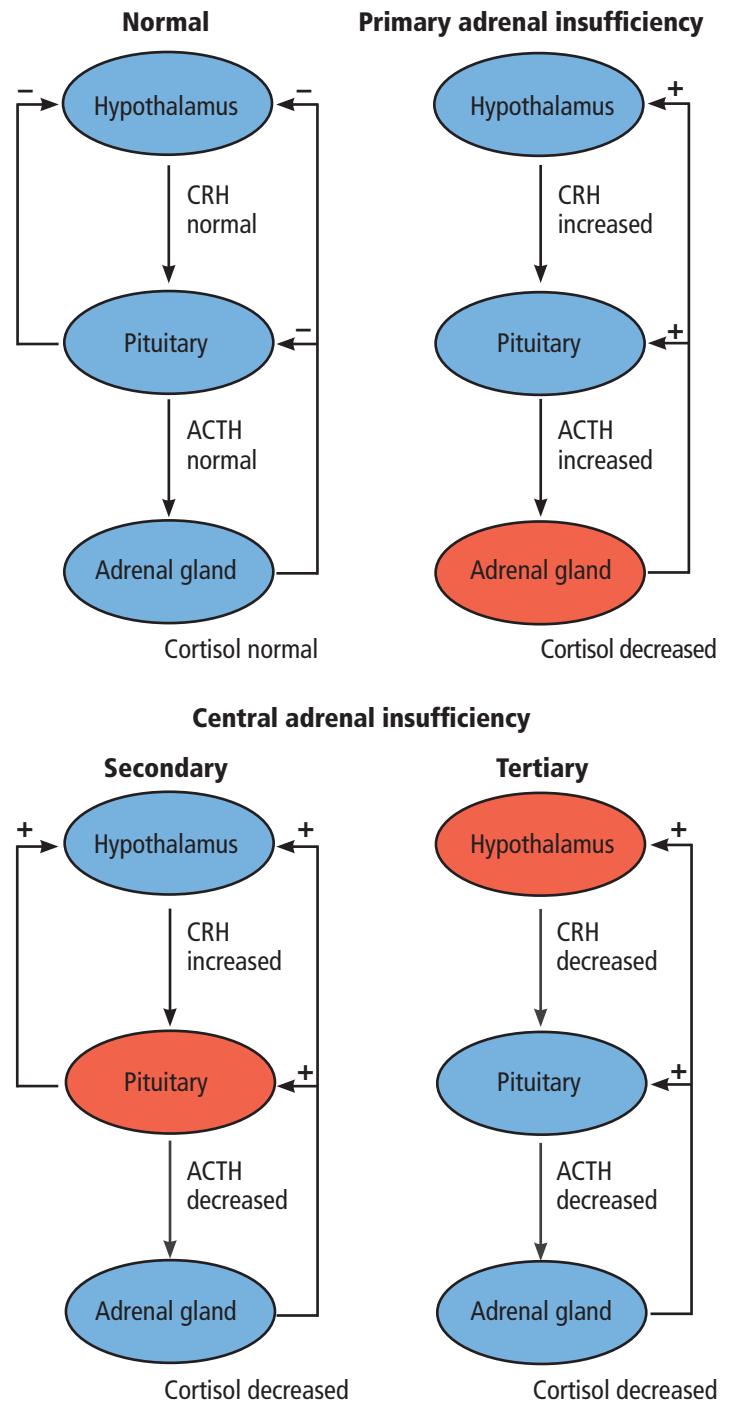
Normal

−

Hypothalamus

−

CRH normal

Pituitary

−

ACTH normal

Adrenal gland

Cortisol normal

Primary adrenal insufficiency

Hypothalamus

+

CRH increased

Pituitary

+

ACTH increased

Adrenal gland

Cortisol decreased

Central adrenal insufficiency

Secondary

+

Hypothalamus

+

CRH increased

Pituitary

+

ACTH decreased

Adrenal gland

Cortisol decreased

Tertiary

Hypothalamus

+

CRH decreased

Pituitary

+

ACTH decreased

Adrenal gland

Cortisol decreased